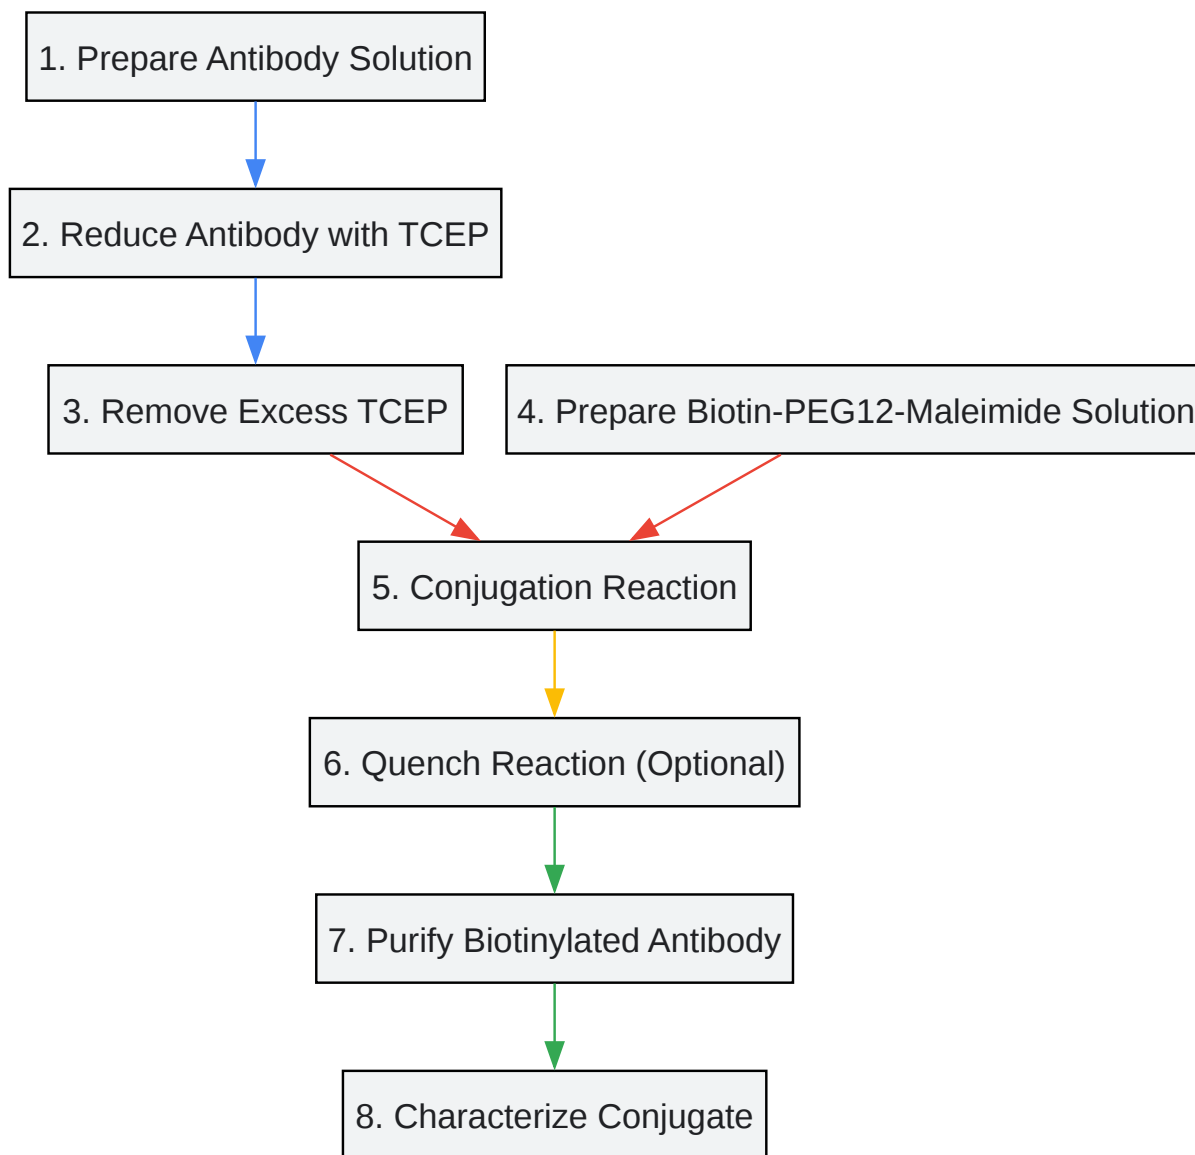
1. Prepare Antibody Solution

2. Reduce Antibody with TCEP

3. Remove Excess TCEP

4. Prepare Biotin-PEG12-Maleimide Solution

5. Conjugation Reaction

6. Quench Reaction (Optional)

7. Purify Biotinylated Antibody

8. Characterize Conjugate